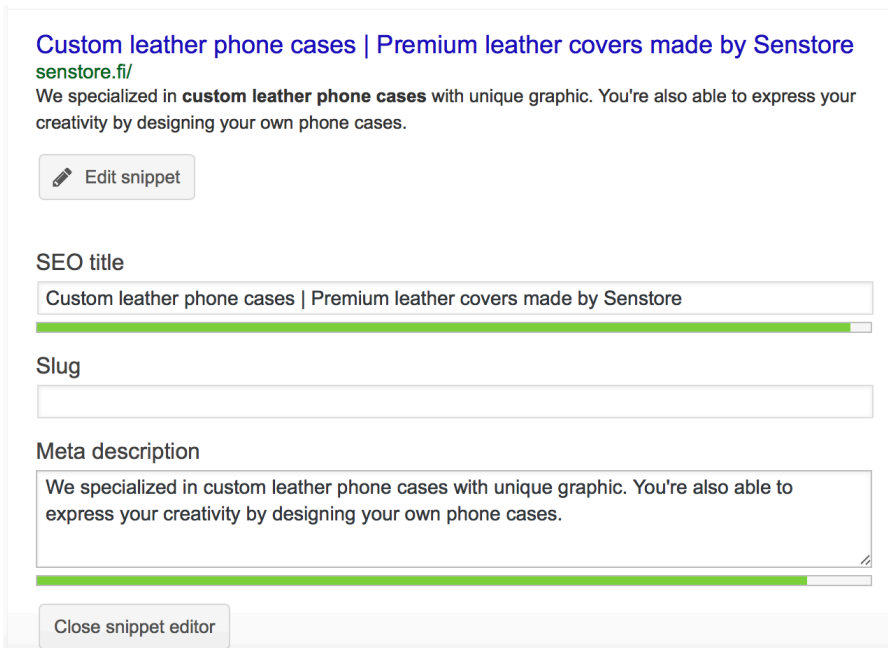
Custom leather phone cases | Premium leather covers made by Senstore
senstore.fi/
We specialized in **custom leather phone cases** with unique graphic. You're also able to express your creativity by designing your own phone cases.

Edit snippet

SEO title
Custom leather phone cases | Premium leather covers made by Senstore

Slug

Meta description
We specialized in custom leather phone cases with unique graphic. You're also able to express your creativity by designing your own phone cases.

Close snippet editor